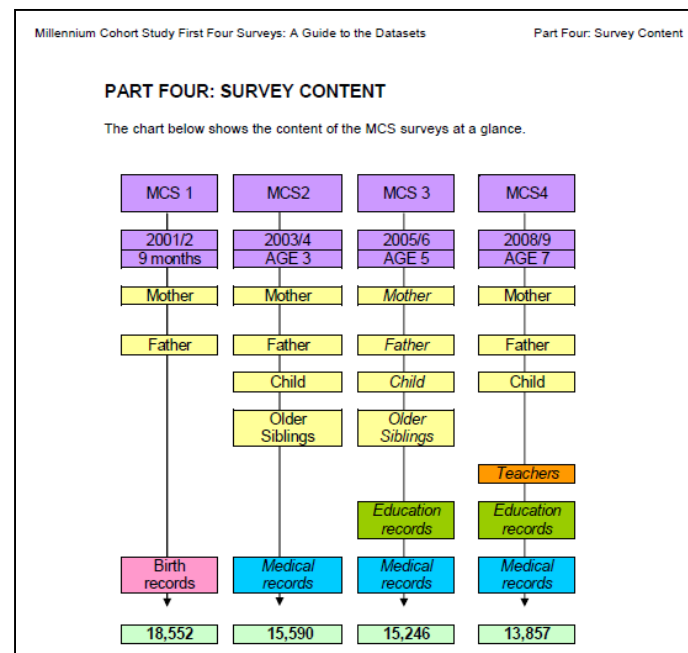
Millennium Cohort Study First Four Surveys: A Guide to the Datasets

Part Four: Survey Content

PART FOUR: SURVEY CONTENT

The chart below shows the content of the MCS surveys at a glance.

MCS 1
2001/2
9 months
Mother
Father
Birth records
18,552

MCS2
2003/4
AGE 3
Mother
Father
Child
Older Siblings
Medical records
15,590

MCS 3
2005/6
AGE 5
Mother
Father
Child
Older Siblings
Education records
Medical records
15,246

MCS4
2008/9
AGE 7
Mother
Father
Child
Teachers
Education records
Medical records
13,857